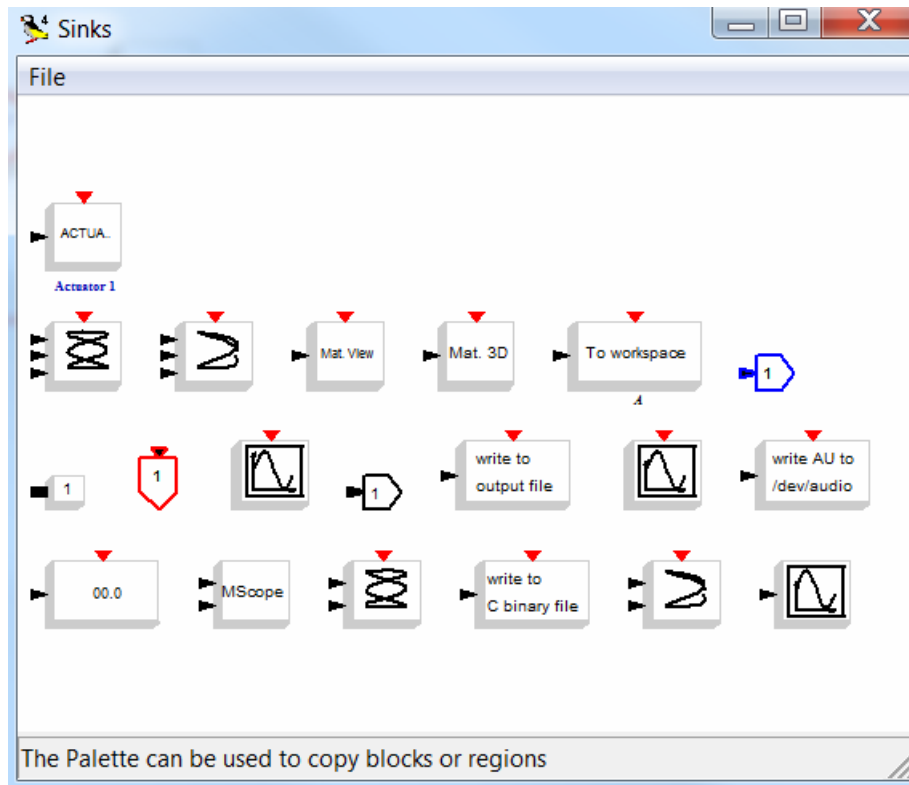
Sinks

File

ACTUA..

Actuator 1

Mat. View

Mat. 3D

To workspace

A

1

1

1

1

write to output file

write AU to /dev/audio

00.0

MScope

write to C binary file

The Palette can be used to copy blocks or regions